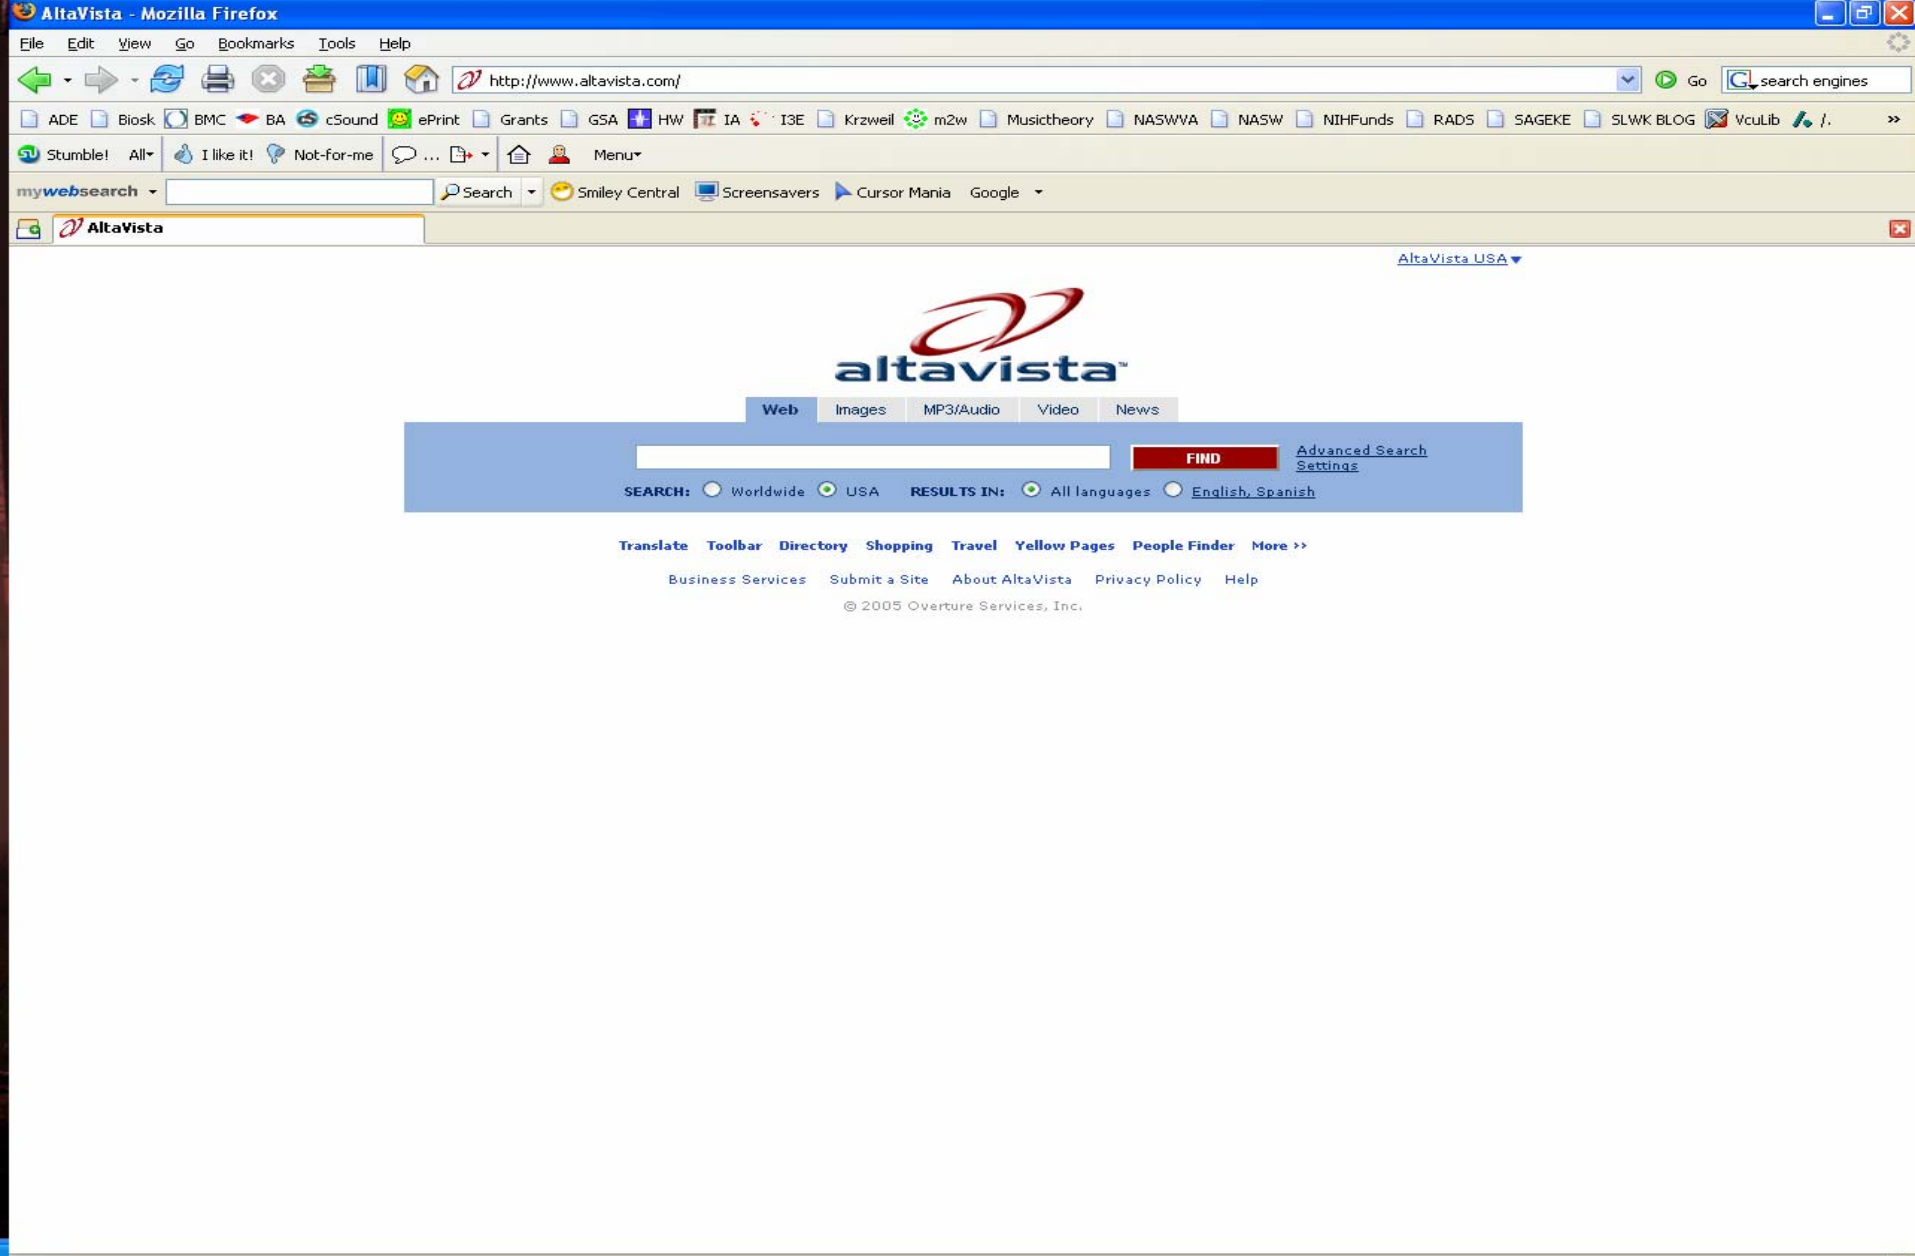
AltaVista - Mozilla Firefox

File Edit View Go Bookmarks Tools Help

http://www.altavista.com/

Go search engines

ADE Biosk BMC BA cSound ePrint Grants GSA HW IA I3E Krzweil m2w Musictheory NASWVA NASW NIHFunds RADS SAGEKE SLWK BLOG VcuLib /.

Stumble! All I like it! Not-for-me ... Menu

mywebsearch Search Smiley Central Screensavers Cursor Mania Google

AltaVista

AltaVista USA

altavista

Web Images MP3/Audio Video News

FIND Advanced Search Settings

SEARCH: Worldwide USA RESULTS IN: All languages English, Spanish

Translate Toolbar Directory Shopping Travel Yellow Pages People Finder More >>

Business Services Submit a Site About AltaVista Privacy Policy Help

© 2005 Overture Services, Inc.